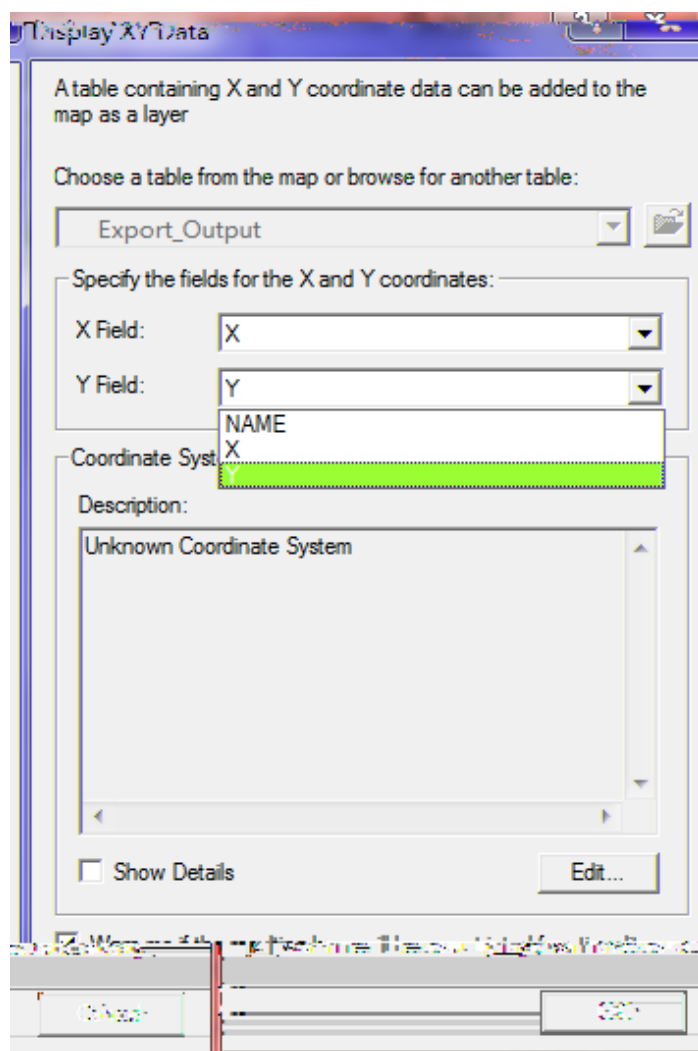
Display XY Data

A table containing X and Y coordinate data can be added to the map as a layer

Choose a table from the map or browse for another table:

Export_Output

Specify the fields for the X and Y coordinates:

X Field: X

Y Field: Y

NAME
X
Y

Coordinate Syst

Description:

Unknown Coordinate System

Show Details

Edit...

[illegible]

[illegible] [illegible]